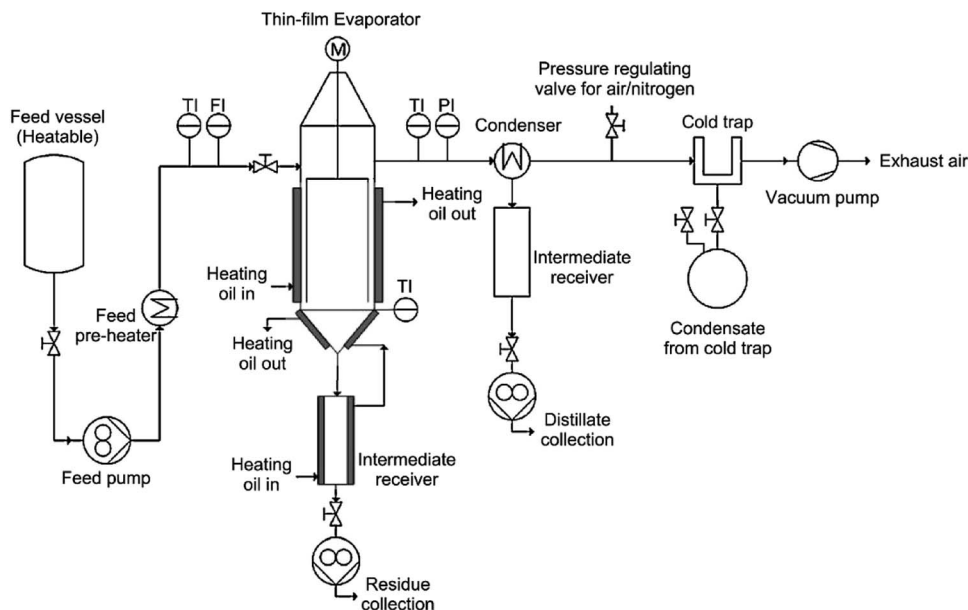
Thin-film Evaporator

M

Pressure regulating valve for air/nitrogen

Feed vessel (Heatable)

TI

FI

TI

PI

Condenser

Cold trap

Exhaust air

Heating oil out

Vacuum pump

Heating oil in

Intermediate receiver

TI

Feed pre-heater

Heating oil out

Condensate from cold trap

Distillate collection

Feed pump

Heating oil in

Intermediate receiver

Residue collection